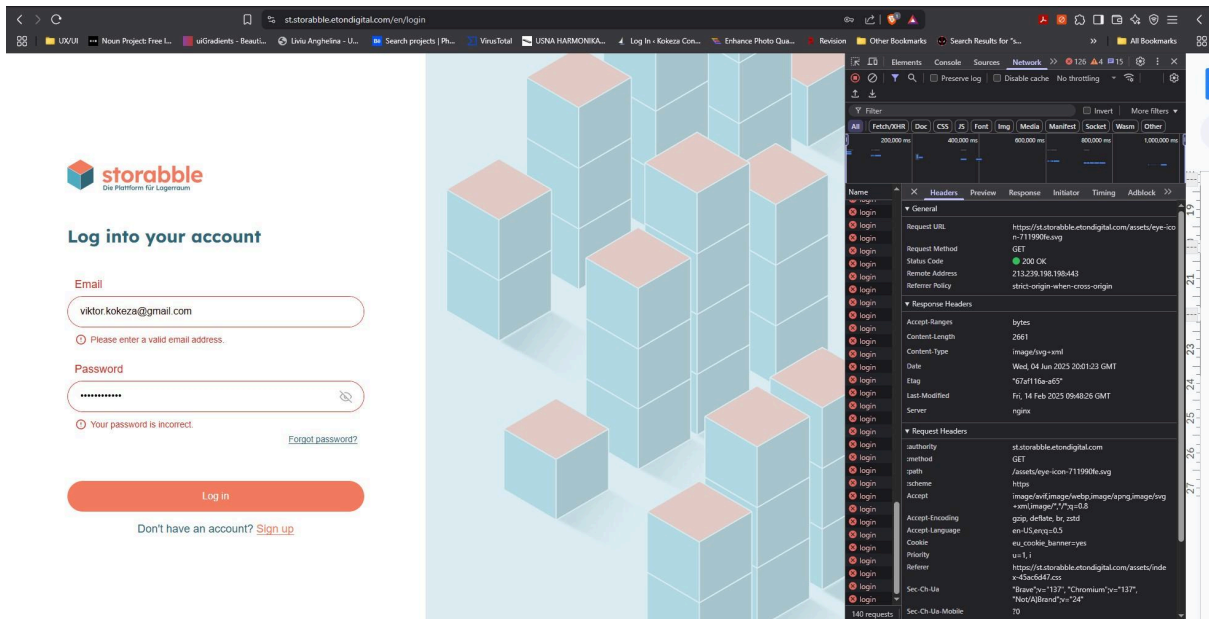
st.storabble.etondigital.com/en/login

UX/UI Noun Project: Free I... uiGradients - Beauti... Liviu Anghelina - U... Search projects | Ph... VirusTotal USNA HARMONIKA... Log In ‹ Kokeza Con... Enhance Photo Qua... Revision Other Bookmarks Search Results for "s... All Bookmarks

storabble
Die Plattform für Lagerraum

Log into your account

Email
viktor.kokeza@gmail.com
Please enter a valid email address.

Password
••••••••••••
Your password is incorrect.
Forgot password?

Log in

Don't have an account? Sign up

Elements Console Sources Network 126 4 15
Preserve log Disable cache No throttling
Filter Invert More filters
All Fetch/XHR Doc CSS JS Font Img Media Manifest Socket Wasm Other
200,000 ms 400,000 ms 600,000 ms 800,000 ms 1,000,000 ms

Name
login
login
login
login
login
login
login
login
login
login
login
login
login
login
login
login
login
login
login
login
login
login
login
login
login
login
login
login
login
login
login
140 requests

Headers Preview Response Initiator Timing Adblock

▼ General
| | |
|---|---|
| Request URL | https://st.storabble.etondigital.com/assets/eye-icon-711990fe.svg |
| Request Method | GET |
| Status Code | 200 OK |
| Remote Address | 213.239.198.198:443 |
| Referrer Policy | strict-origin-when-cross-origin |

▼ Response Headers
| | |
|---|---|
| Accept-Ranges | bytes |
| Content-Length | 2661 |
| Content-Type | image/svg+xml |
| Date | Wed, 04 Jun 2025 20:01:23 GMT |
| Etag | "67af116a-a65" |
| Last-Modified | Fri, 14 Feb 2025 09:48:26 GMT |
| Server | nginx |

▼ Request Headers
| | |
|---|---|
| :authority | st.storabble.etondigital.com |
| :method | GET |
| :path | /assets/eye-icon-711990fe.svg |
| :scheme | https |
| Accept | image/avif,image/webp,image/apng,image/svg+xml,image/*,*/*;q=0.8 |
| Accept-Encoding | gzip, deflate, br, zstd |
| Accept-Language | en-US,en;q=0.5 |
| Cookie | eu_cookie_banner=yes |
| Priority | u=1, i |
| Referer | https://st.storabble.etondigital.com/assets/index-45ac6d47.css |
| Sec-Ch-Ua | "Brave";v="137", "Chromium";v="137", "Not/A)Brand";v="24" |
| Sec-Ch-Ua-Mobile | ?0 |

19 20 21 22 23 24 25 26 27